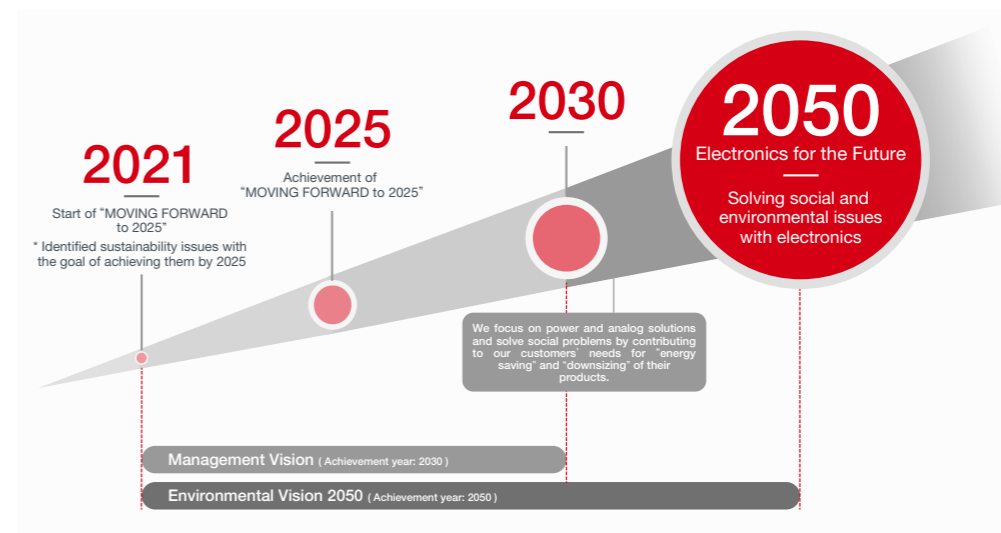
2021

Start of "MOVING FORWARD to 2025"

* Identified sustainability issues with the goal of achieving them by 2025

2025

Achievement of "MOVING FORWARD to 2025"

2030

2050

Electronics for the Future

Solving social and environmental issues with electronics

We focus on power and analog solutions and solve social problems by contributing to our customers' needs for "energy saving" and "downsizing" of their products.

Management Vision ( Achievement year: 2030 )

Environmental Vision 2050 ( Achievement year: 2050 )